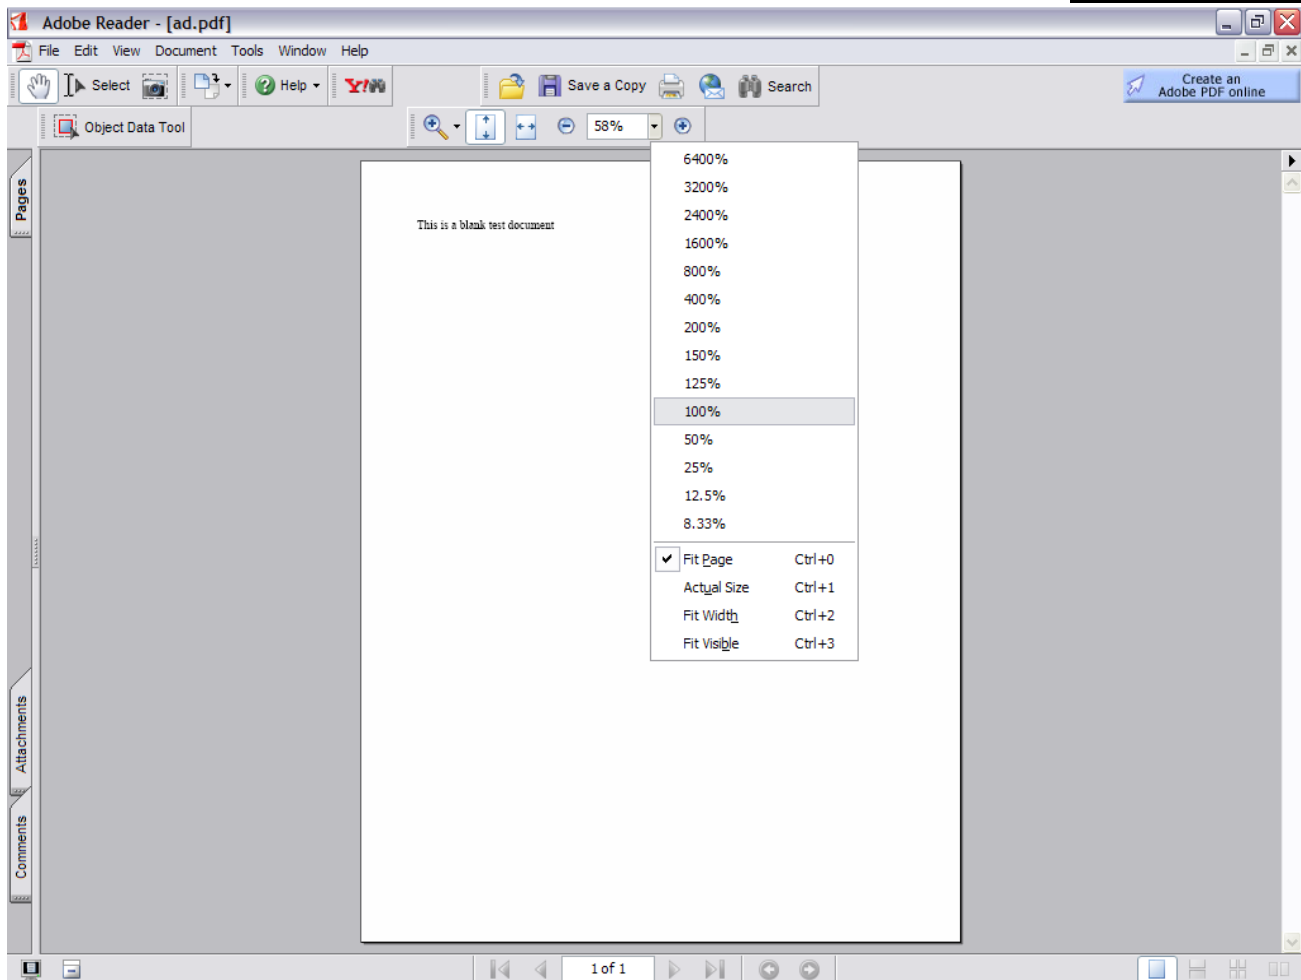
Adobe Reader - [ad.pdf]

File Edit View Document Tools Window Help

Select Help Y! Save a Copy Search Create an Adobe PDF online

Object Data Tool 58%

Pages

This is a blank test document

6400%
3200%
2400%
1600%
800%
400%
200%
150%
125%
100%
50%
25%
12.5%
8.33%

| Fit Page | Ctrl+0 |
|---|---|
| Actual Size | Ctrl+1 |
| Fit Width | Ctrl+2 |
| Fit Visible | Ctrl+3 |

Attachments

Comments

1 of 1